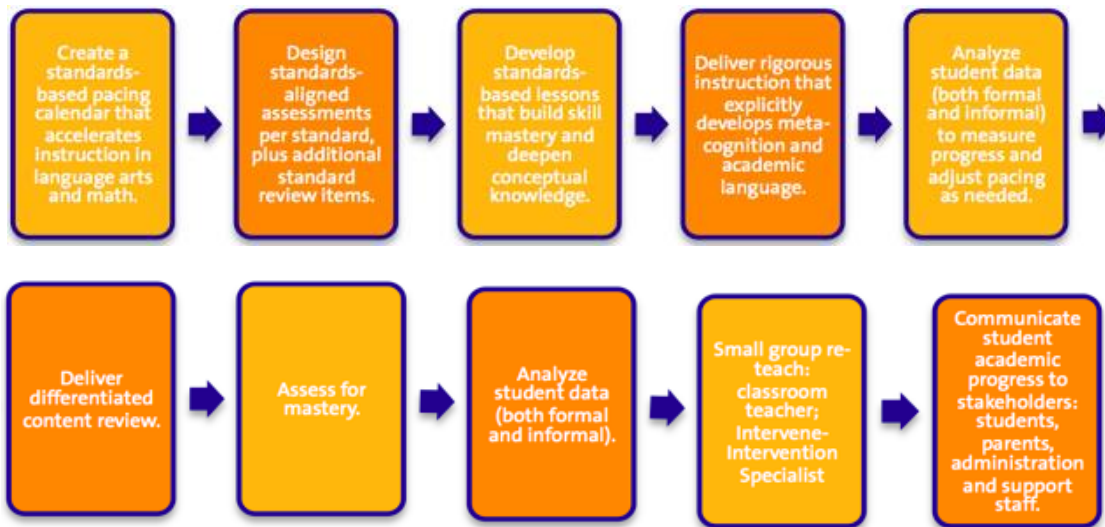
Create a standards-based pacing calendar that accelerates instruction in language arts and math.

Design standards-aligned assessments per standard, plus additional standard review items.

Develop standards-based lessons that build skill mastery and deepen conceptual knowledge.

Deliver rigorous instruction that explicitly develops meta-cognition and academic language.

Analyze student data (both formal and informal) to measure progress and adjust pacing as needed.

Deliver differentiated content review.

Assess for mastery.

Analyze student data (both formal and informal).

Small group re-teach: classroom teacher; Intervene-Intervention Specialist

Communicate student academic progress to stakeholders: students, parents, administration and support staff.